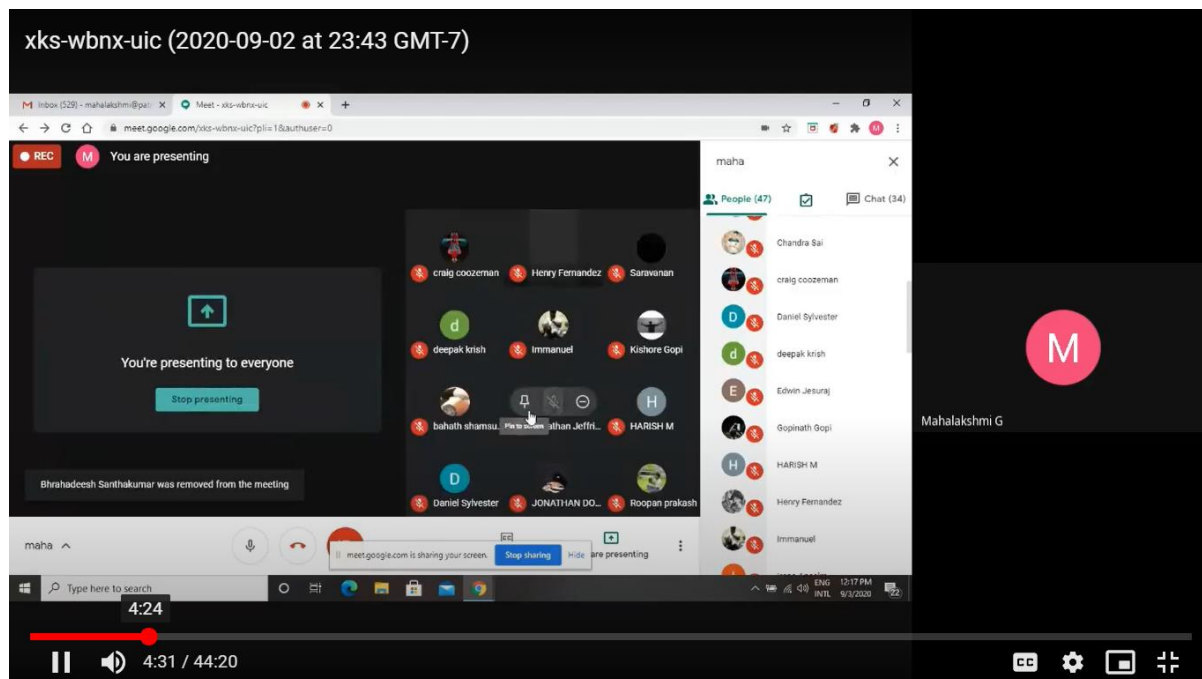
xks-wbnx-uic (2020-09-02 at 23:43 GMT-7)

Inbox (529) - mahalakshmi@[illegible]
Meet - xks-wbnx-uic
meet.google.com/xks-wbnx-uic?pli=1&authuser=0

REC
You are presenting

You're presenting to everyone
Stop presenting

Bhrahadeesh Santhakumar was removed from the meeting

craig coozeman
Henry Fernandez
Saravanan
deepak krish
Immanuel
Kishore Gopi
bahath shamsu...
Pin to screen
athan Jeffri...
HARISH M
Daniel Sylvester
JONATHAN DO...
Roopan prakash

maha
People (47)
Chat (34)
Chandra Sai
craig coozeman
Daniel Sylvester
deepak krish
Edwin Jesuraj
Gopinath Gopi
HARISH M
Henry Fernandez
Immanuel

maha
meet.google.com is sharing your screen.
Stop sharing
Hide
are presenting

Type here to search
ENG INTL
12:17 PM
9/3/2020

Mahalakshmi G

4:24
4:31 / 44:20